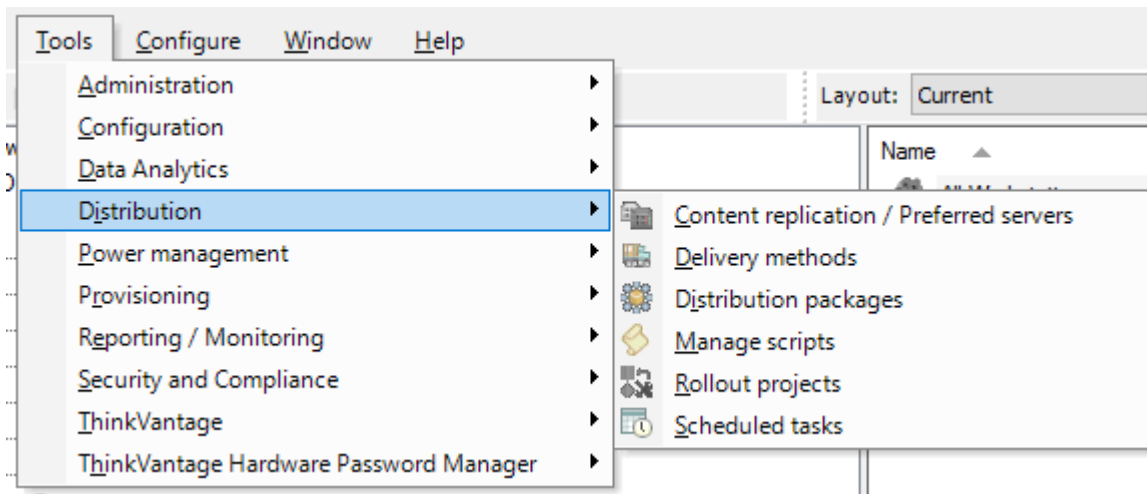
Tools Configure Window Help

Administration
Configuration
Data Analytics
Distribution
Power management
Provisioning
Reporting / Monitoring
Security and Compliance
ThinkVantage
ThinkVantage Hardware Password Manager

Layout: Current

Name

Content replication / Preferred servers
Delivery methods
Distribution packages
Manage scripts
Rollout projects
Scheduled tasks